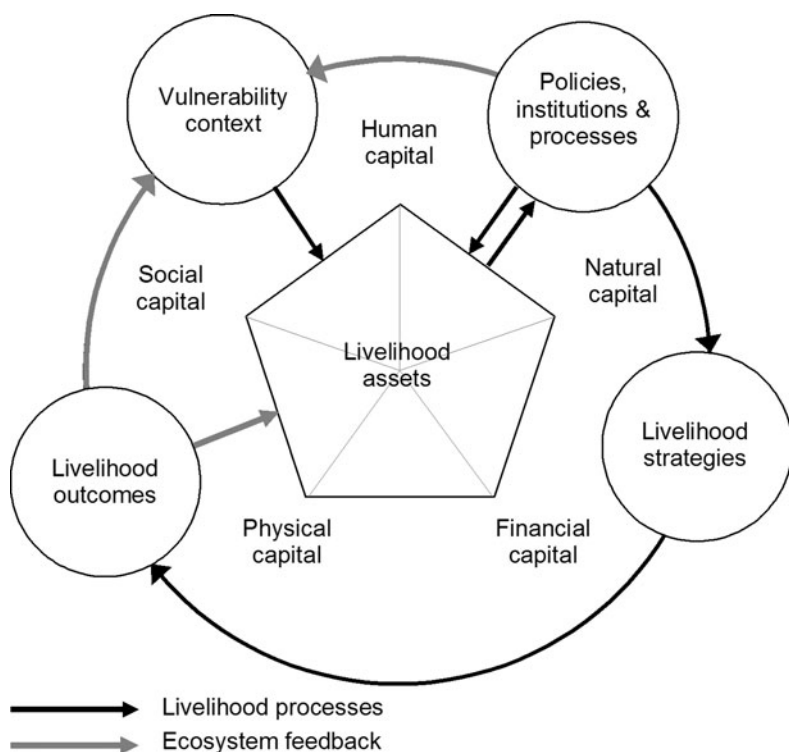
Vulnerability context

Policies, institutions & processes

Human capital

Social capital

Natural capital

Livelihood assets

Livelihood strategies

Livelihood outcomes

Physical capital

Financial capital

Livelihood processes

Ecosystem feedback